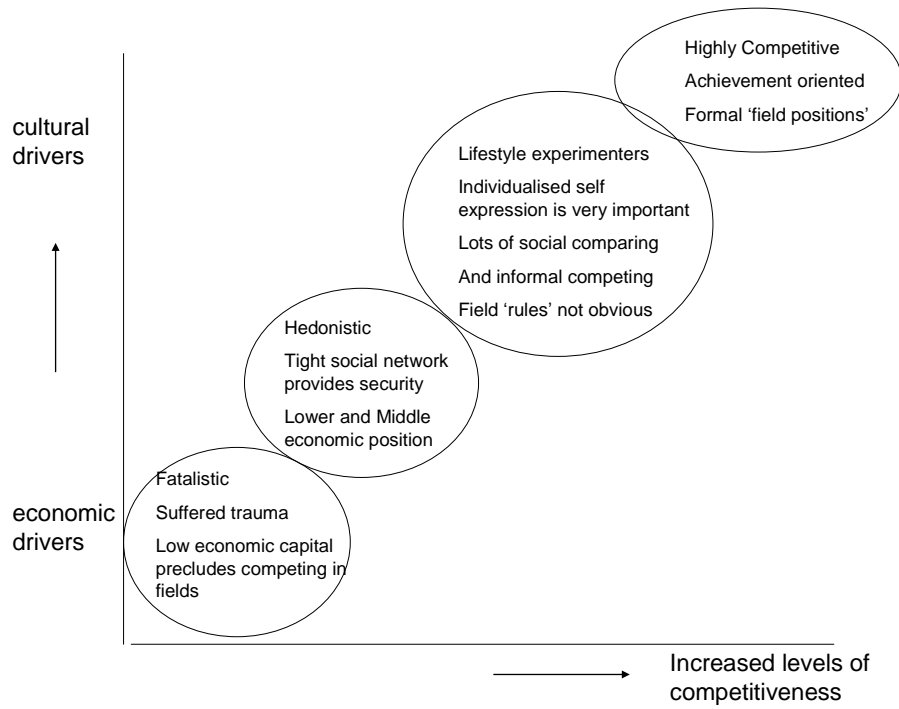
Highly Competitive

Achievement oriented

Formal 'field positions'

cultural drivers

Lifestyle experimenters

Individualised self expression is very important

Lots of social comparing

And informal competing

Field 'rules' not obvious

Hedonistic

Tight social network provides security

Lower and Middle economic position

Fatalistic

Suffered trauma

Low economic capital precludes competing in fields

economic drivers

Increased levels of competitiveness